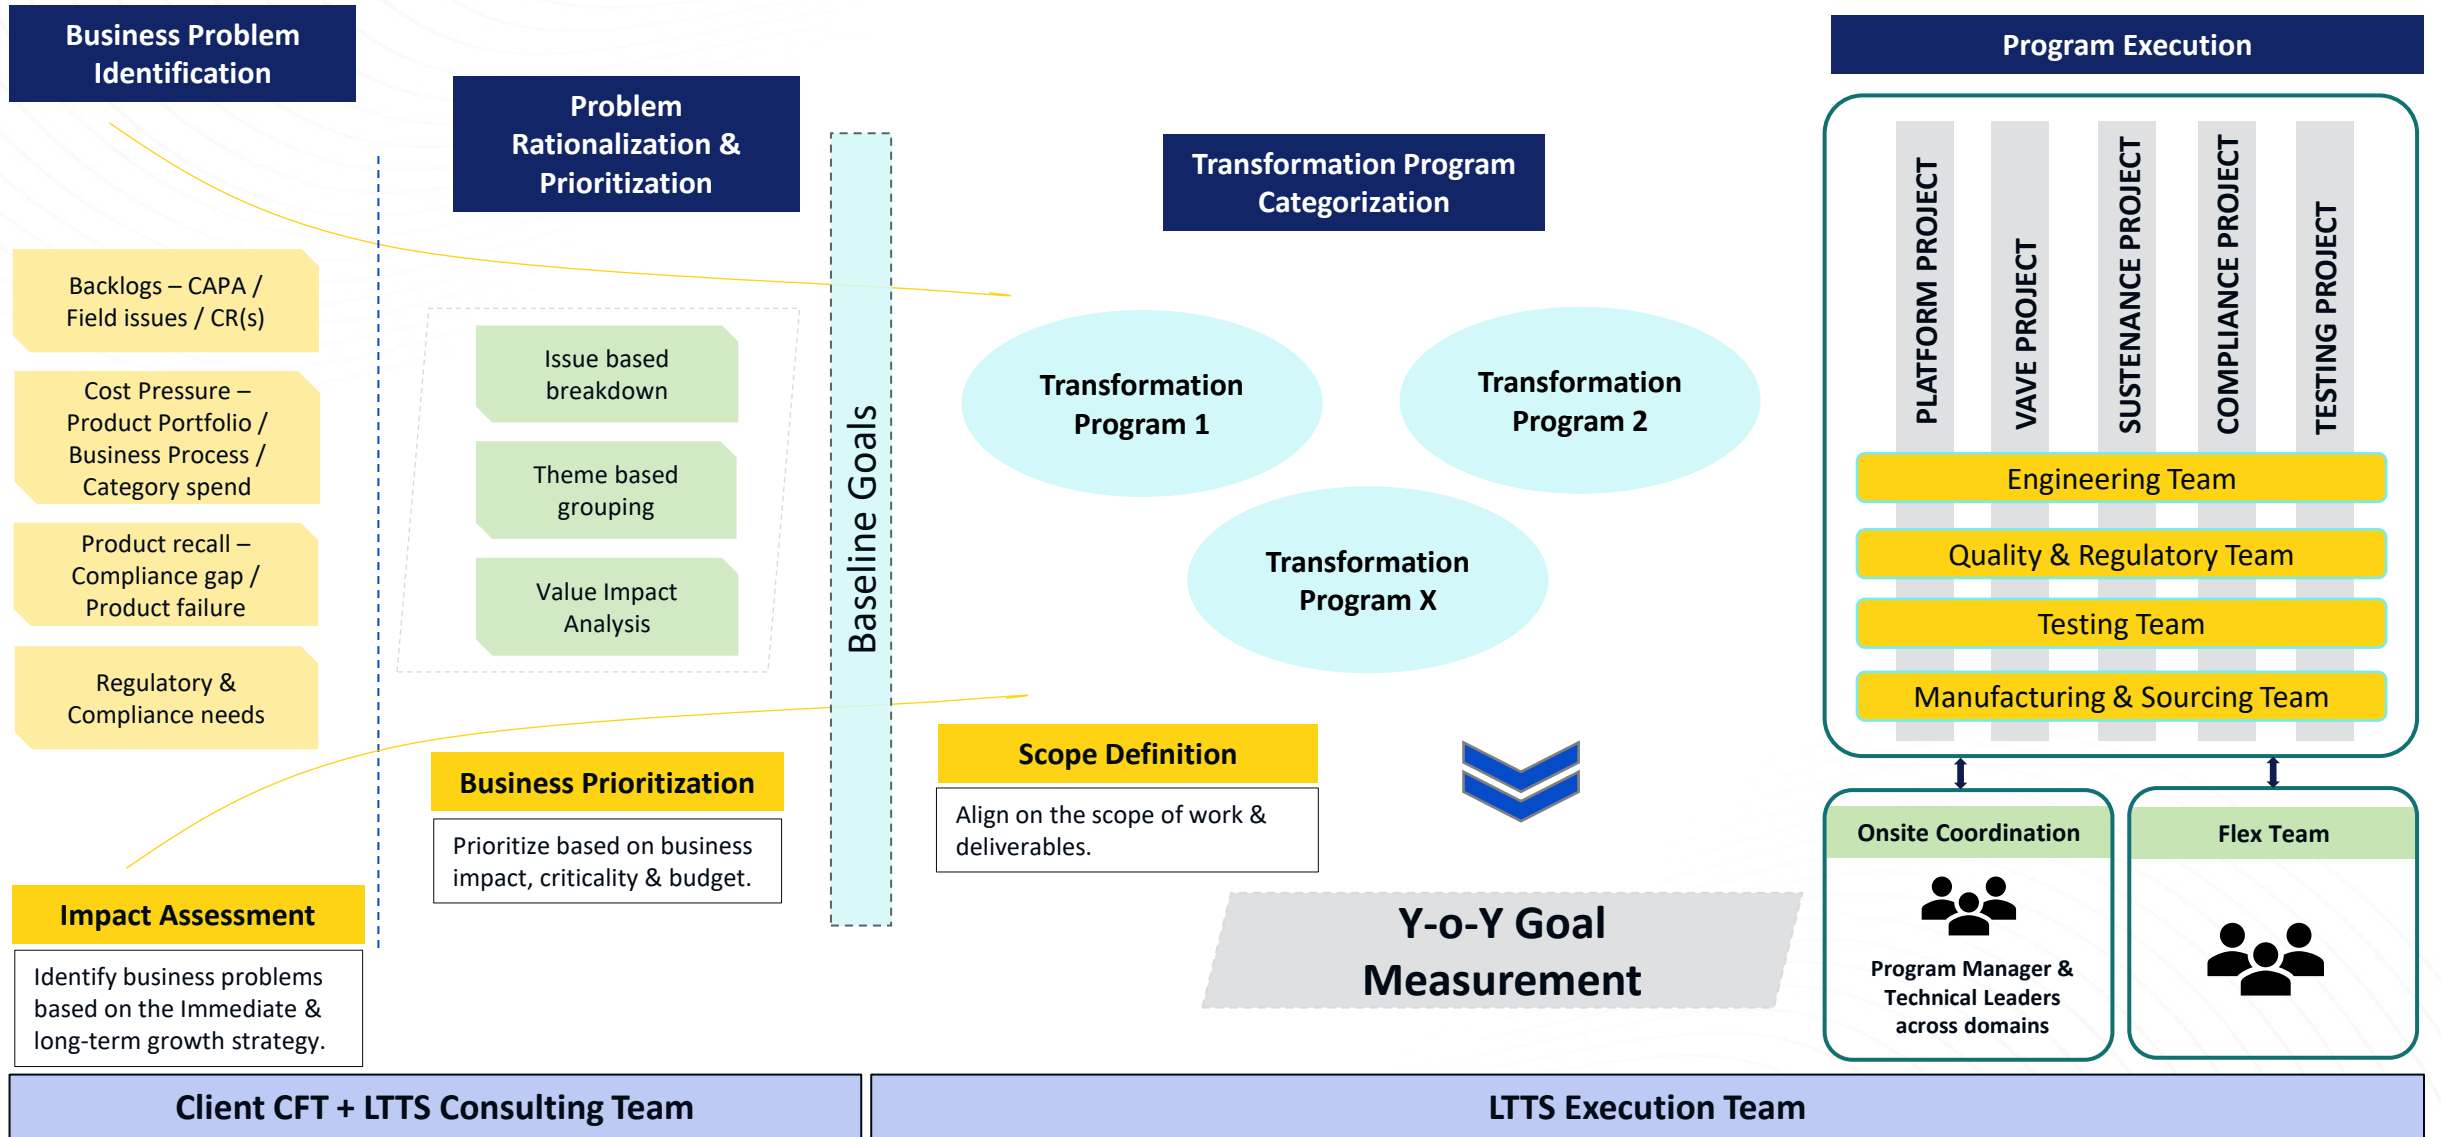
Business Problem Identification

Backlogs – CAPA / Field issues / CR(s)

Cost Pressure – Product Portfolio / Business Process / Category spend

Product recall – Compliance gap / Product failure

Regulatory & Compliance needs

Impact Assessment

Identify business problems based on the Immediate & long-term growth strategy.

Problem Rationalization & Prioritization

Issue based breakdown

Theme based grouping

Value Impact Analysis

Business Prioritization

Prioritize based on business impact, criticality & budget.

Baseline Goals

Transformation Program Categorization

Transformation Program 1

Transformation Program 2

Transformation Program X

Scope Definition

Align on the scope of work & deliverables.

Y-o-Y Goal Measurement

Program Execution

PLATFORM PROJECT

VAVE PROJECT

SUSTENANCE PROJECT

COMPLIANCE PROJECT

TESTING PROJECT

Engineering Team

Quality & Regulatory Team

Testing Team

Manufacturing & Sourcing Team

Onsite Coordination

Program Manager & Technical Leaders across domains

Flex Team

Client CFT + LTTS Consulting Team

LTTS Execution Team